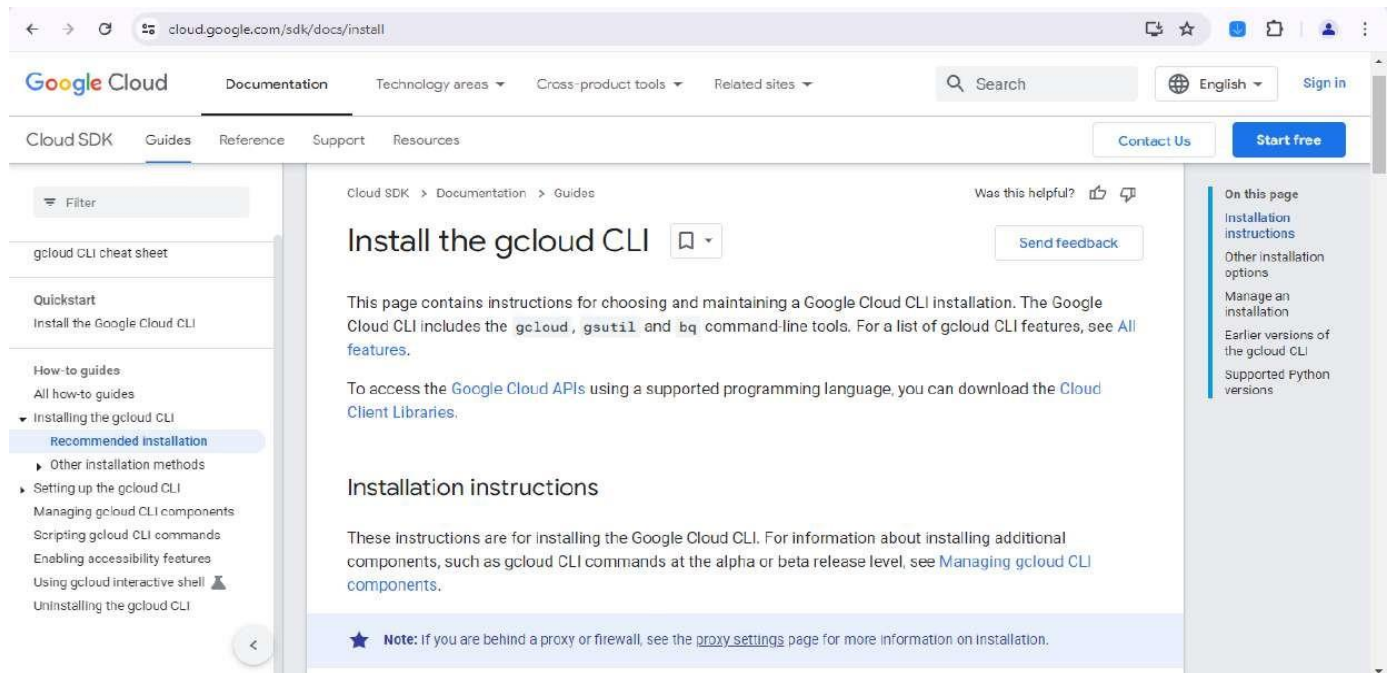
cloud.google.com/sdk/docs/install

Google Cloud Documentation Technology areas Cross-product tools Related sites Search English Sign in

Cloud SDK Guides Reference Support Resources Contact Us Start free

Filter

gcloud CLI cheat sheet

Quickstart
Install the Google Cloud CLI

How-to guides
All how-to guides
Installing the gcloud CLI
Recommended installation
Other installation methods
Setting up the gcloud CLI
Managing gcloud CLI components
Scripting gcloud CLI commands
Enabling accessibility features
Using gcloud interactive shell
Uninstalling the gcloud CLI

Cloud SDK > Documentation > Guides

Was this helpful?

Install the gcloud CLI

Send feedback

This page contains instructions for choosing and maintaining a Google Cloud CLI installation. The Google Cloud CLI includes the `gcloud`, `gsutil` and `bq` command-line tools. For a list of gcloud CLI features, see All features.

To access the Google Cloud APIs using a supported programming language, you can download the Cloud Client Libraries.

Installation instructions

These instructions are for installing the Google Cloud CLI. For information about installing additional components, such as gcloud CLI commands at the alpha or beta release level, see Managing gcloud CLI components.

Note: If you are behind a proxy or firewall, see the proxy settings page for more information on installation.

On this page
Installation instructions
Other installation options
Manage an installation
Earlier versions of the gcloud CLI
Supported Python versions